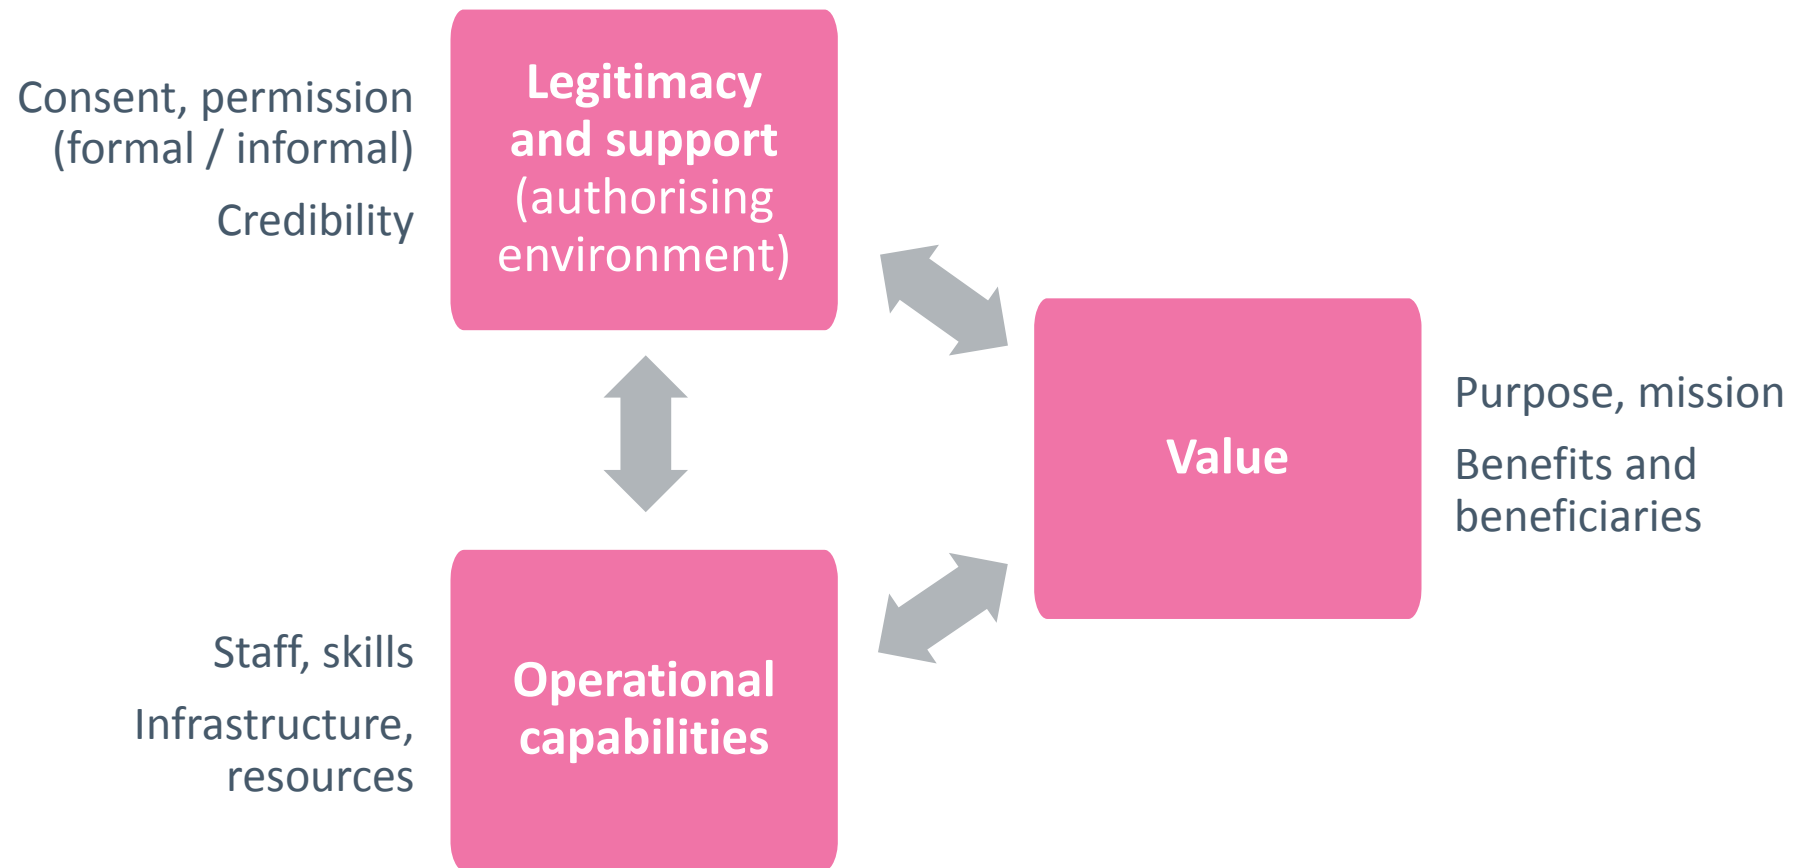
Consent, permission (formal / informal)

Credibility

Legitimacy and support (authorising environment)

Value

Purpose, mission

Benefits and beneficiaries

Staff, skills

Infrastructure, resources

Operational capabilities